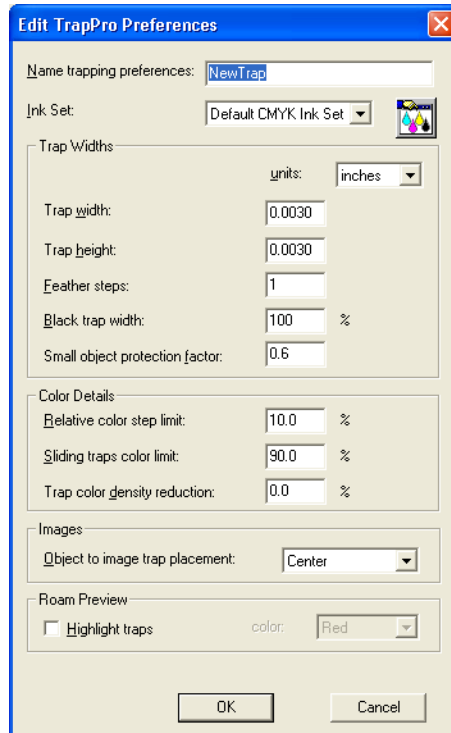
Edit TrapPro Preferences

Name trapping preferences: NewTrap

Ink Set: Default CMYK Ink Set

Trap Widths

units: inches

Trap width: 0.0030

Trap height: 0.0030

Feather steps: 1

Black trap width: 100 %

Small object protection factor: 0.6

Color Details

Relative color step limit: 10.0 %

Sliding traps color limit: 90.0 %

Trap color density reduction: 0.0 %

Images

Object to image trap placement: Center

Roam Preview

Highlight traps

color: Red

OK

Cancel